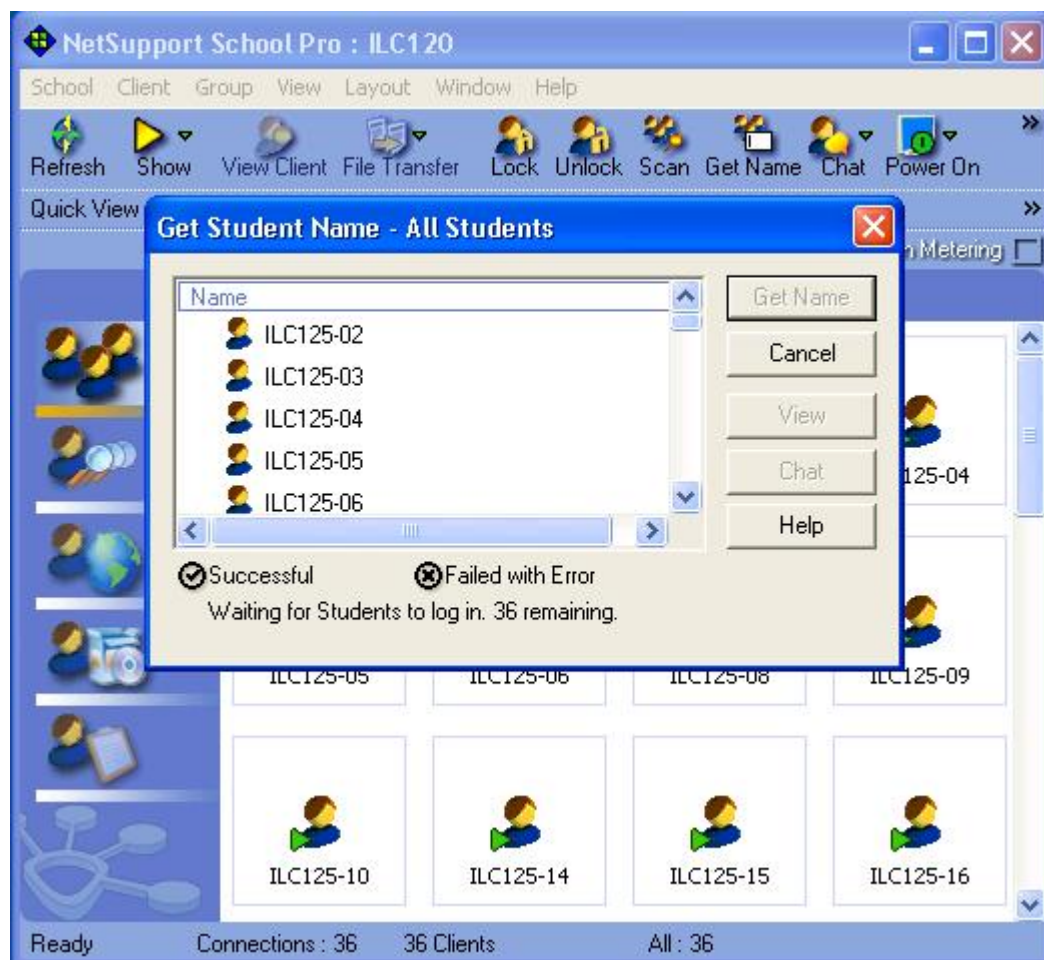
NetSupport School Pro : ILC120

School Client Group View Layout Window Help

Refresh Show View Client File Transfer Lock Unlock Scan Get Name Chat Power On

Quick View

Get Student Name - All Students

Name
ILC125-02
ILC125-03
ILC125-04
ILC125-05
ILC125-06

Get Name
Cancel
View
Chat
Help

Successful Failed with Error
Waiting for Students to log in. 36 remaining.

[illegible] Metering

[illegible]125-04

ILC125-05 ILC125-06 ILC125-08 ILC125-09

ILC125-10 ILC125-14 ILC125-15 ILC125-16

Ready Connections : 36 36 Clients All : 36